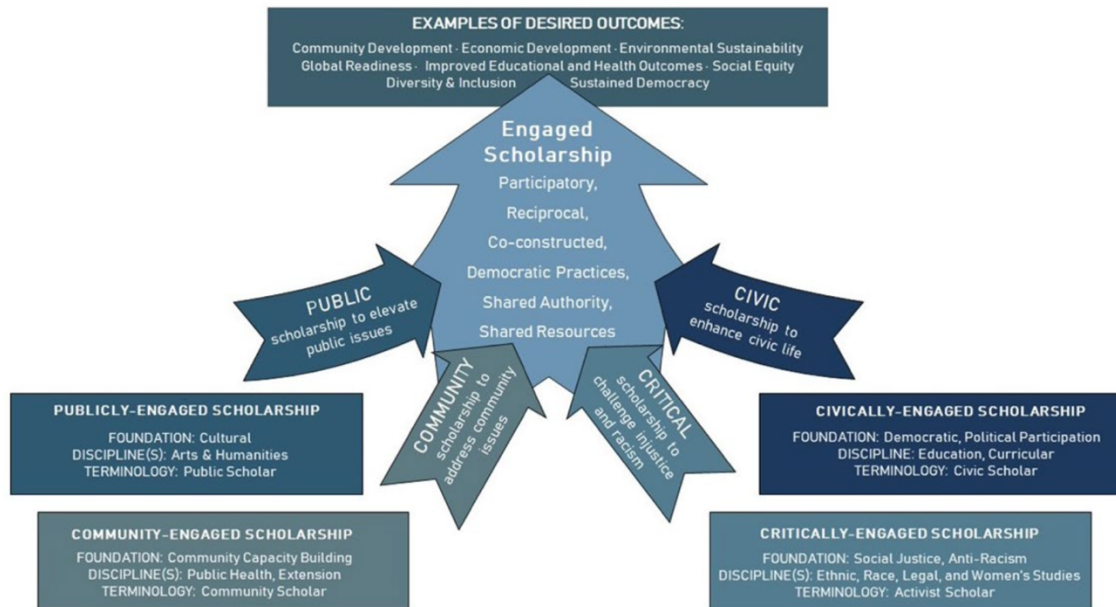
EXAMPLES OF DESIRED OUTCOMES:
Community Development · Economic Development · Environmental Sustainability
Global Readiness · Improved Educational and Health Outcomes · Social Equity
Diversity & Inclusion · Sustained Democracy

Engaged Scholarship
Participatory,
Reciprocal,
Co-constructed,
Democratic Practices,
Shared Authority,
Shared Resources

PUBLIC
scholarship to elevate public issues

CIVIC
scholarship to enhance civic life

COMMUNITY
scholarship to address community issues

CRITICAL
scholarship to challenge injustice and racism

PUBLICLY-ENGAGED SCHOLARSHIP
FOUNDATION: Cultural
DISCIPLINE(S): Arts & Humanities
TERMINOLOGY: Public Scholar

CIVICALLY-ENGAGED SCHOLARSHIP
FOUNDATION: Democratic, Political Participation
DISCIPLINE: Education, Curricular
TERMINOLOGY: Civic Scholar

COMMUNITY-ENGAGED SCHOLARSHIP
FOUNDATION: Community Capacity Building
DISCIPLINE(S): Public Health, Extension
TERMINOLOGY: Community Scholar

CRITICALLY-ENGAGED SCHOLARSHIP
FOUNDATION: Social Justice, Anti-Racism
DISCIPLINE(S): Ethnic, Race, Legal, and Women's Studies
TERMINOLOGY: Activist Scholar